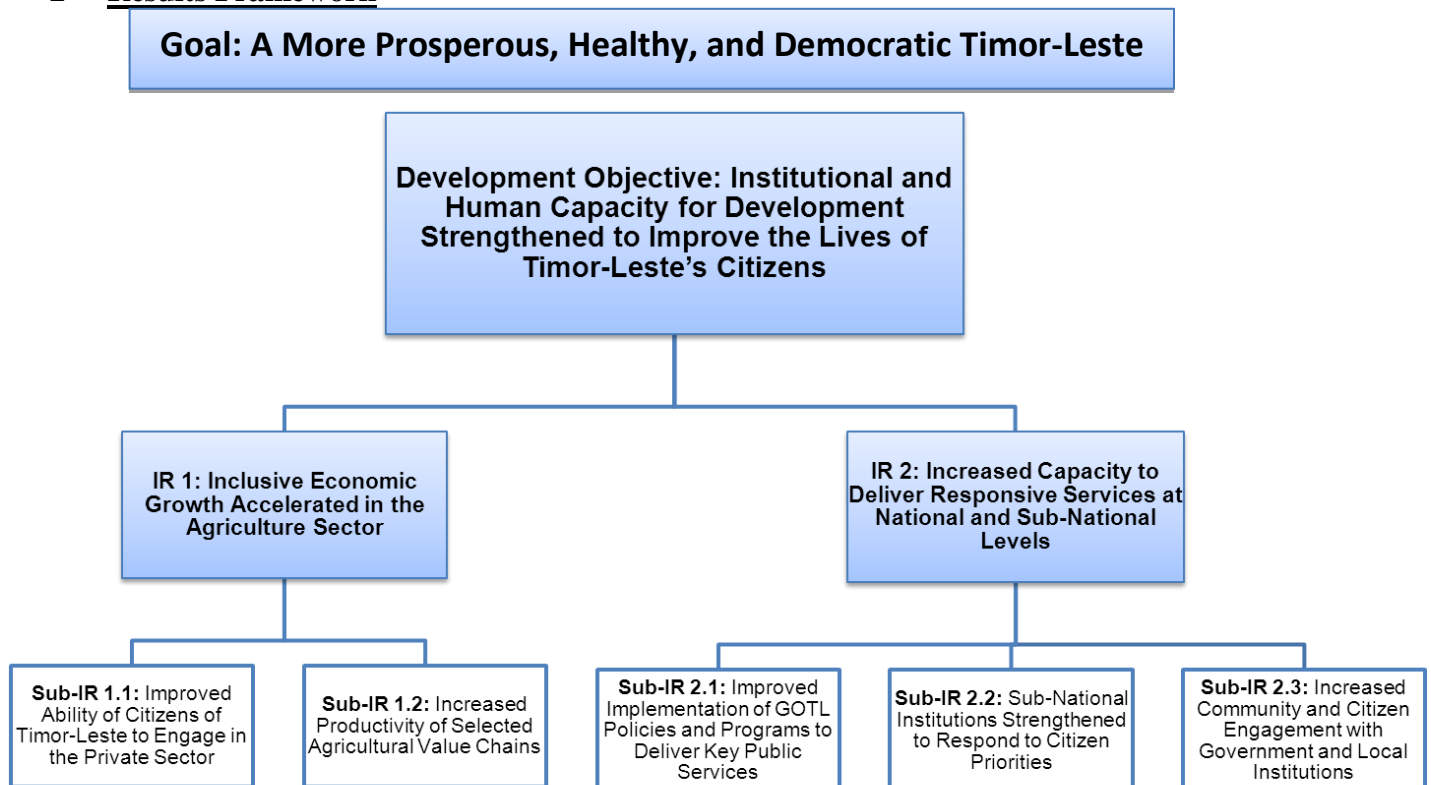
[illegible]

Goal: A More Prosperous, Healthy, and Democratic Timor-Leste

Development Objective: Institutional and Human Capacity for Development Strengthened to Improve the Lives of Timor-Leste's Citizens

IR 1: Inclusive Economic Growth Accelerated in the Agriculture Sector

IR 2: Increased Capacity to Deliver Responsive Services at National and Sub-National Levels

Sub-IR 1.1: Improved Ability of Citizens of Timor-Leste to Engage in the Private Sector

Sub-IR 1.2: Increased Productivity of Selected Agricultural Value Chains

Sub-IR 2.1: Improved Implementation of GOTL Policies and Programs to Deliver Key Public Services

Sub-IR 2.2: Sub-National Institutions Strengthened to Respond to Citizen Priorities

Sub-IR 2.3: Increased Community and Citizen Engagement with Government and Local Institutions